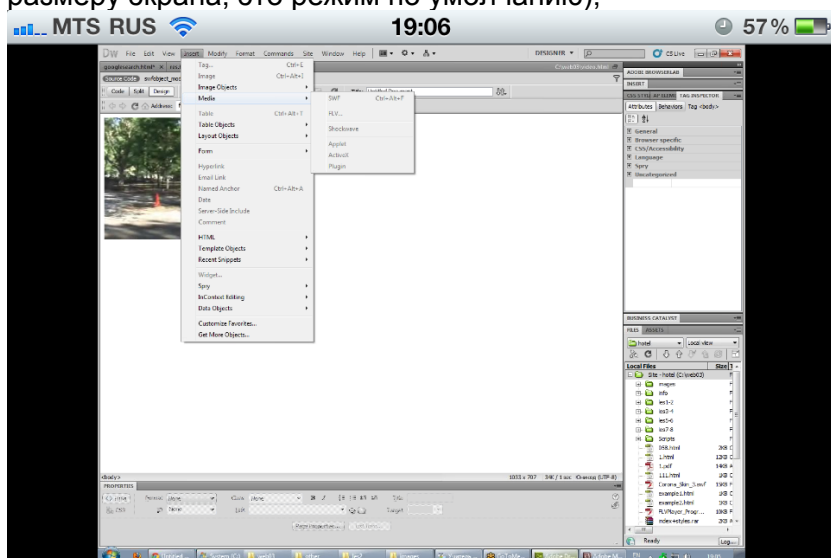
размеру экрана, это режим по умолчанию);

MTS RUS 19:06 57 %

DW File Edit View Insert Modify Format Commands Site Window Help DESIGNER

Tag... Ctrl+E
Image Ctrl+Alt+I
Image Objects
Media
Table Ctrl+Alt+T
Table Objects
Layout Objects
Form
Hyperlink
Email Link
Named Anchor Ctrl+Alt+A
Date
Server-Side Include
Comment
HTML
Template Objects
Recent Snippets
Widget...
Spry
InContext Editing
Data Objects
Customize Favorites...
Get More Objects...

SWF Ctrl+Alt+F
FLV...
Shockwave
Applet
ActiveX
Plugin

Source Code
Code Split Design
Address:

ADOBE BROWSERLAB
INSERT
CSS STYLES AP ELEMENTS TAG INSPECTOR
Attributes Behaviors Tag <body>
General
Browser specific
CSS/Accessibility
Language
Spry
Uncategorized

BUSINESS CATALYST
FILES ASSETS
hotel Local view
Local Files Size
Site - hotel (C:\web02)
images
info
les1-2
les3-4
les5-6
les7-8
Scripts
1ББ.html
2.html
1.gif
111.html
Corona_Skin_3.swf
example1.html
example2.html
FLVPlayer_Progr...
index+styles.rar
Ready Log...

<body>
1003 x 707 34K / 1 sec Юникод (UTF-8)
PROPERTIES
HTML Format None Class None
CSS ID None Link
Page Properties... List Item...